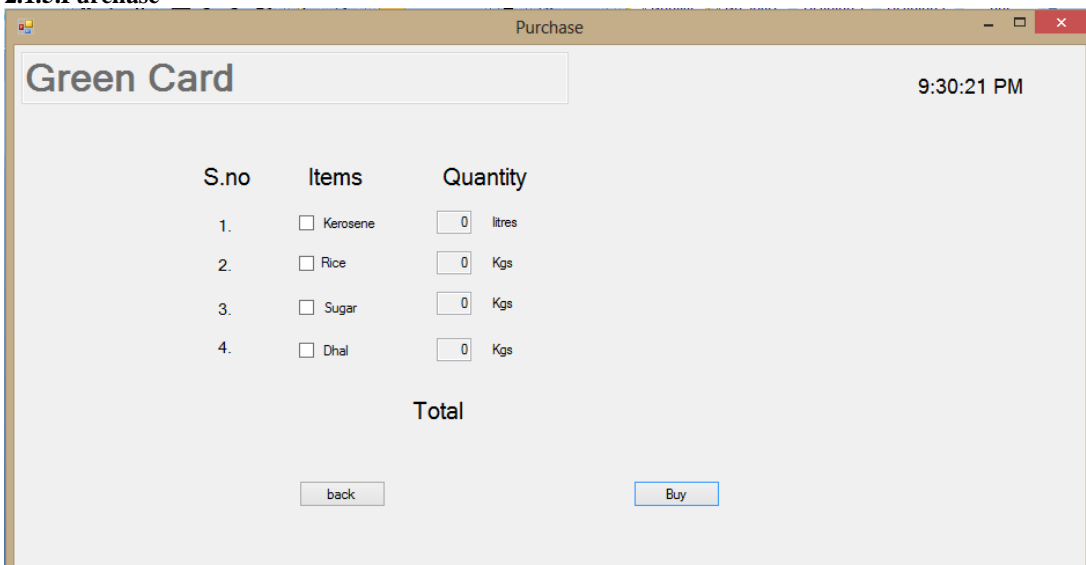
2.1.3. Purchase

Purchase

Green Card

9:30:21 PM

| S.no | Items | Quantity | |
|---|---|---|---|
| 1. | Kerosene | 0 | litres |
| 2. | Rice | 0 | Kgs |
| 3. | Sugar | 0 | Kgs |
| 4. | Dhal | 0 | Kgs |

Total

back

Buy